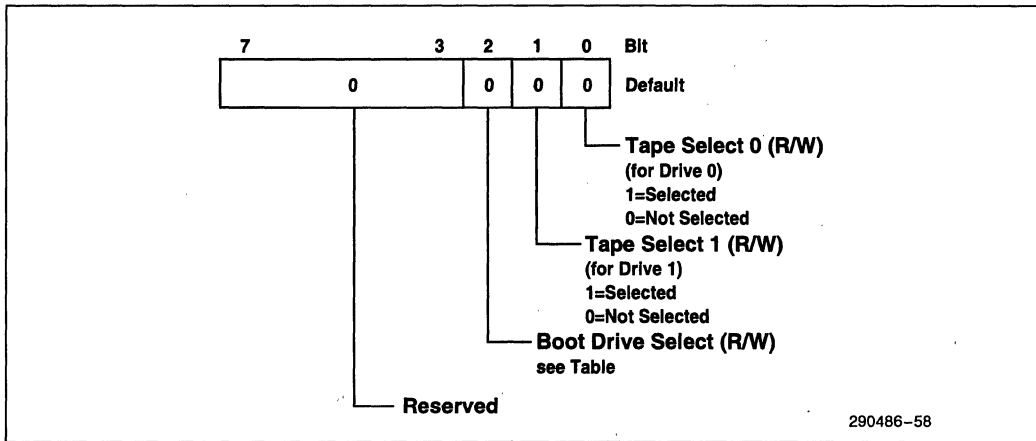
7 3 2 1 0 Bit

0 0 0 0 Default

Tape Select 0 (R/W)
(for Drive 0)
1=Selected
0=Not Selected

Tape Select 1 (R/W)
(for Drive 1)
1=Selected
0=Not Selected

Boot Drive Select (R/W)
see Table

Reserved

290486–58